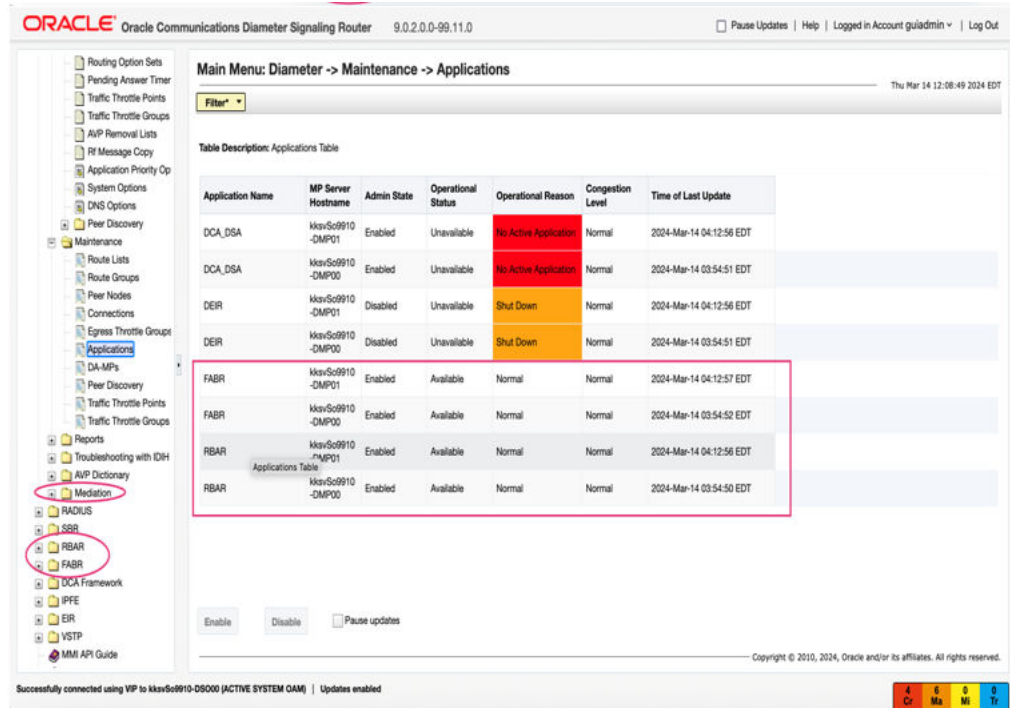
ORACLE Oracle Communications Diameter Signaling Router 9.0.2.0.0-99.11.0

Pause Updates | Help | Logged in Account guiadmin | Log Out

Routing Option Sets
Pending Answer Timer
Traffic Throttle Points
Traffic Throttle Groups
AVP Removal Lists
Rf Message Copy
Application Priority Op
System Options
DNS Options
Peer Discovery
Maintenance
Route Lists
Route Groups
Peer Nodes
Connections
Egress Throttle Groups
Applications
DA-MPs
Peer Discovery
Traffic Throttle Points
Traffic Throttle Groups
Reports
Troubleshooting with IDIH
AVP Dictionary
Mediation
RADIUS
SBR
RBAR
FABR
DCA Framework
IPFE
EIR
VSTP
MMI API Guide

Main Menu: Diameter -> Maintenance -> Applications

Thu Mar 14 12:08:49 2024 EDT

Filter*

Table Description: Applications Table

| Application Name | MP Server Hostname | Admin State | Operational Status | Operational Reason | Congestion Level | Time of Last Update |
|---|---|---|---|---|---|---|
| DCA_DSA | kksvSo9910-DMP01 | Enabled | Unavailable | No Active Application | Normal | 2024-Mar-14 04:12:56 EDT |
| DCA_DSA | kksvSo9910-DMP00 | Enabled | Unavailable | No Active Application | Normal | 2024-Mar-14 03:54:51 EDT |
| DEIR | kksvSo9910-DMP01 | Disabled | Unavailable | Shut Down | Normal | 2024-Mar-14 04:12:56 EDT |
| DEIR | kksvSo9910-DMP00 | Disabled | Unavailable | Shut Down | Normal | 2024-Mar-14 03:54:51 EDT |
| FABR | kksvSo9910-DMP01 | Enabled | Available | Normal | Normal | 2024-Mar-14 04:12:57 EDT |
| FABR | kksvSo9910-DMP00 | Enabled | Available | Normal | Normal | 2024-Mar-14 03:54:52 EDT |
| RBAR | kksvSo9910-DMP01 | Enabled | Available | Normal | Normal | 2024-Mar-14 04:12:56 EDT |
| RBAR | kksvSo9910-DMP00 | Enabled | Available | Normal | Normal | 2024-Mar-14 03:54:50 EDT |

Applications Table

Enable Disable Pause updates

Copyright © 2010, 2024, Oracle and/or its affiliates. All rights reserved.

Successfully connected using VIP to kksvSo9910-DSO00 (ACTIVE SYSTEM OAM) | Updates enabled

4 Cr 6 Ma 0 Mi 0 Tr